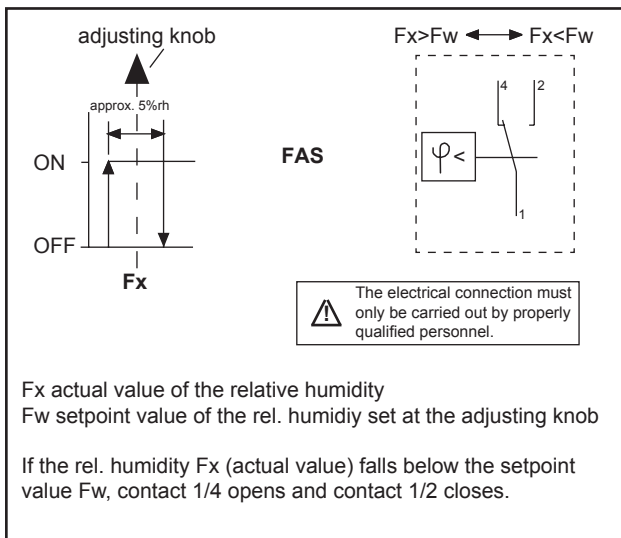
adjusting knob

approx. 5%rh

ON

OFF

Fx

FAS

Fx>Fw ⟷ Fx<Fw

4

2

$\varphi<$

1

The electrical connection must only be carried out by properly qualified personnel.

Fx actual value of the relative humidity
Fw setpoint value of the rel. humidiy set at the adjusting knob

If the rel. humidity Fx (actual value) falls below the setpoint value Fw, contact 1/4 opens and contact 1/2 closes.